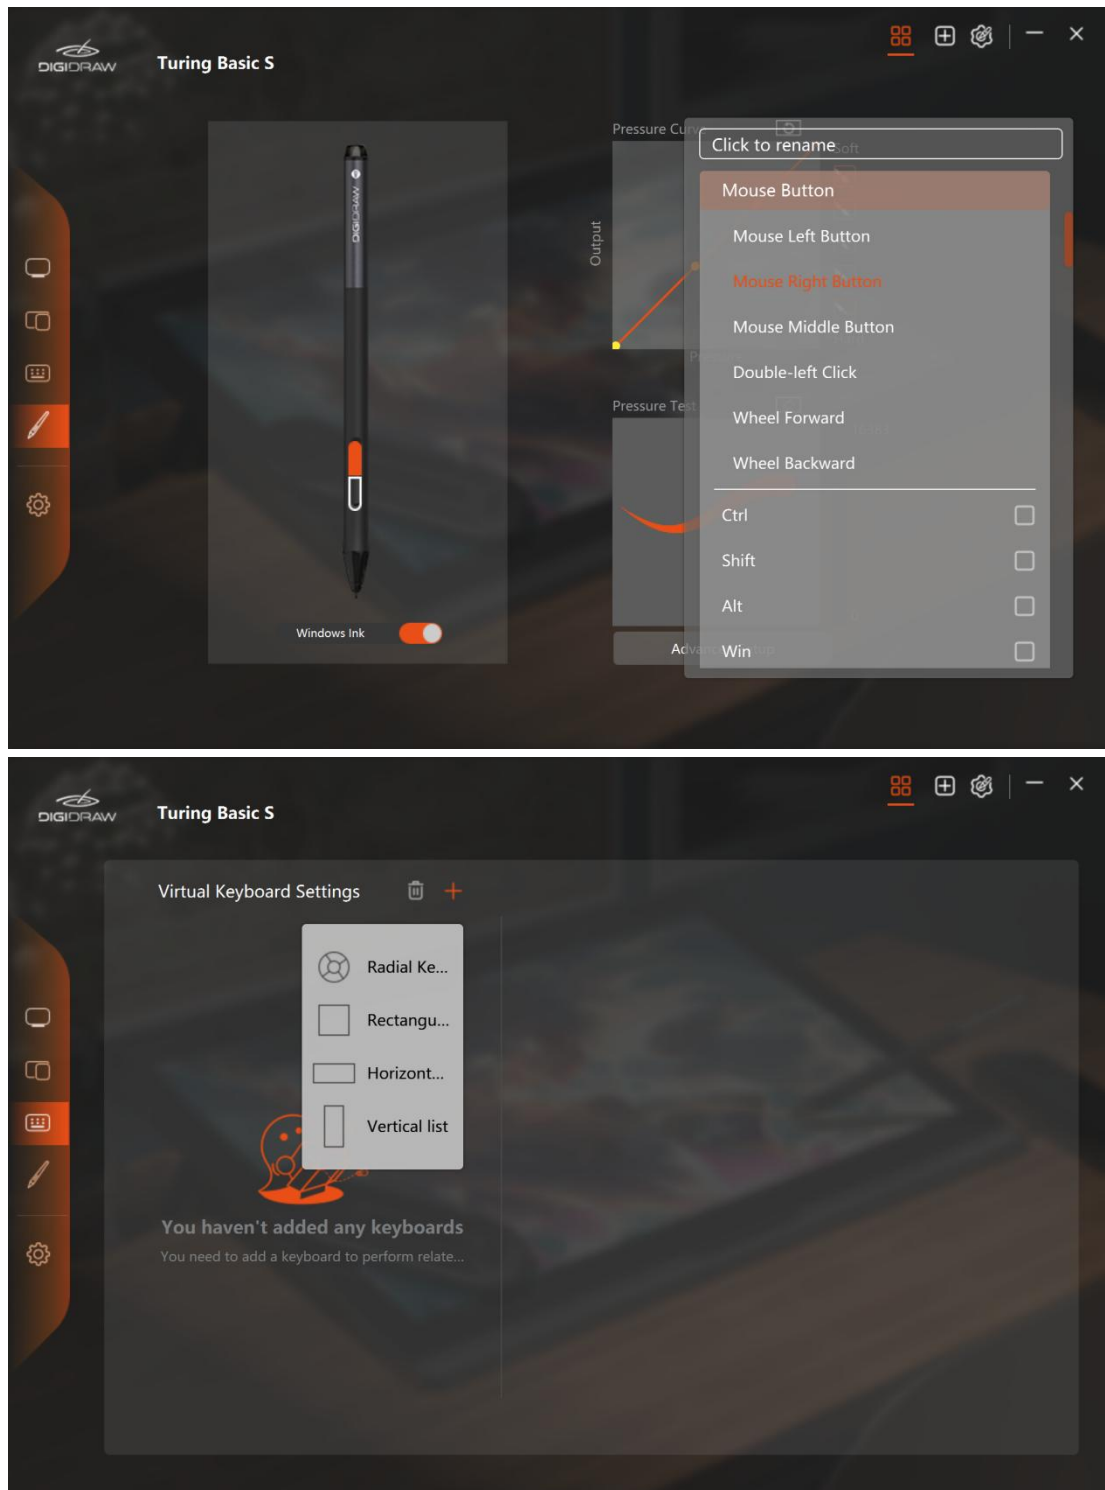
DIGIDRAW

Turing Basic S

DIGIDRAW

Windows Ink

Pressure Curv

Output

Pressure Test

Adva

Click to rename

Mouse Button

Mouse Left Button

Mouse Right Button

Mouse Middle Button

Double-left Click

Wheel Forward

Wheel Backward

Ctrl

Shift

Alt

Win

DIGIDRAW

Turing Basic S

Virtual Keyboard Settings

Radial Ke...

Rectangu...

Horizont...

Vertical list

You haven't added any keyboards

You need to add a keyboard to perform relate...